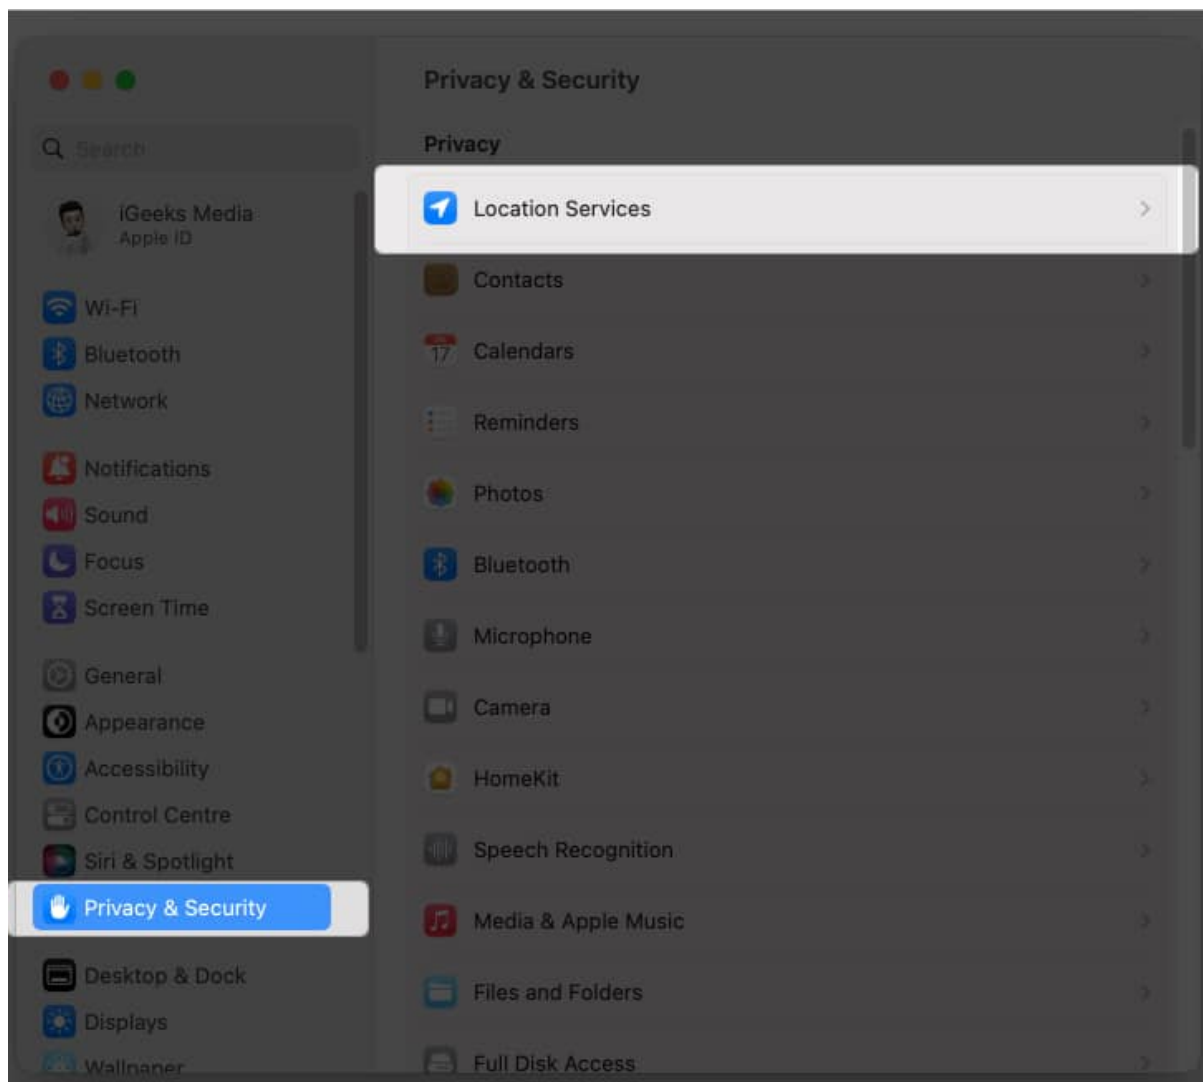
Search

iGeeks Media
Apple ID

Wi-Fi
Bluetooth
Network

Notifications
Sound
Focus
Screen Time

General
Appearance
Accessibility
Control Centre
Siri & Spotlight
Privacy & Security

Desktop & Dock
Displays
Wallpaper

Privacy & Security

Privacy

Location Services
Contacts
17
Calendars
Reminders
Photos
Bluetooth
Microphone
Camera
HomeKit
Speech Recognition
Media & Apple Music
Files and Folders
Full Disk Access